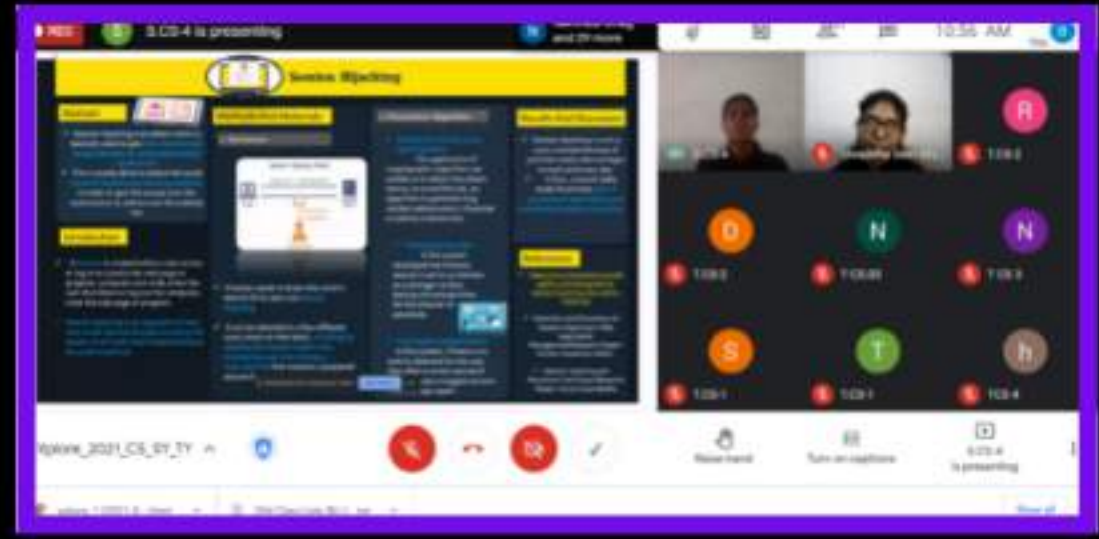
REC

S.CS-4 is presenting

and 29 more

10:56 AM

Session Hijacking

Abstract

Methodology/Materials

Results And Discussion

Introduction

References

R

T.CS-2

D

T.CS-2

N

T.CS-83

N

T.CS-3

S

T.CS-1

T

T.CS-1

h

T.CS-4

Xplore_2021_CS_SY_TY

Raise hand

Turn on captions

S.CS-4 is presenting

Show all